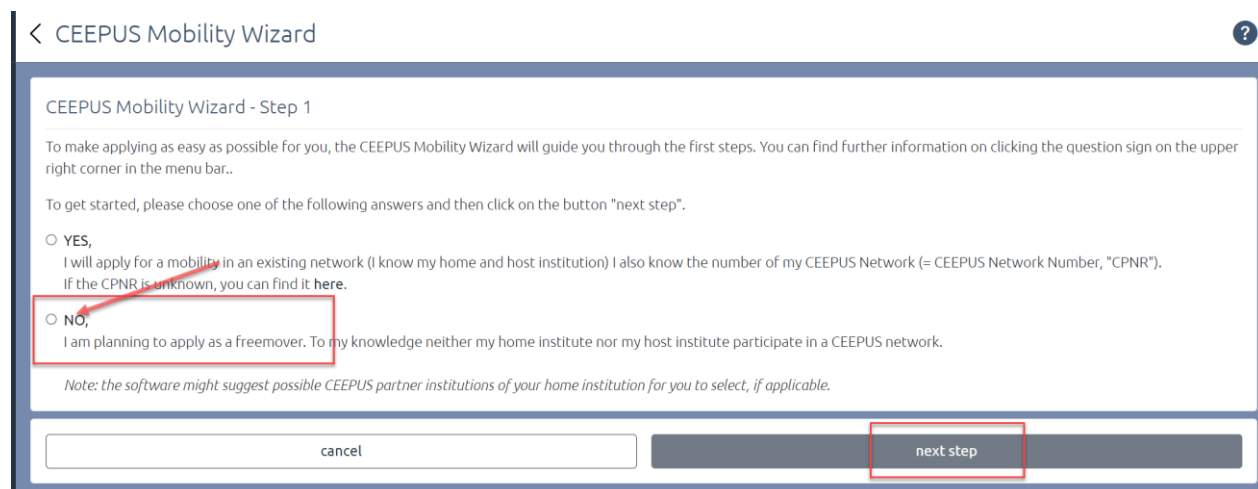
< CEEPUS Mobility Wizard

?

CEEPUS Mobility Wizard - Step 1

To make applying as easy as possible for you, the CEEPUS Mobility Wizard will guide you through the first steps. You can find further information on clicking the question sign on the upper right corner in the menu bar..

To get started, please choose one of the following answers and then click on the button "next step".

○ YES,
I will apply for a mobility in an existing network (I know my home and host institution) I also know the number of my CEEPUS Network (= CEEPUS Network Number, "CPNR").
If the CPNR is unknown, you can find it here.

○ NO,
I am planning to apply as a freemover. To my knowledge neither my home institute nor my host institute participate in a CEEPUS network.

Note: the software might suggest possible CEEPUS partner institutions of your home institution for you to select, if applicable.

cancel

next step